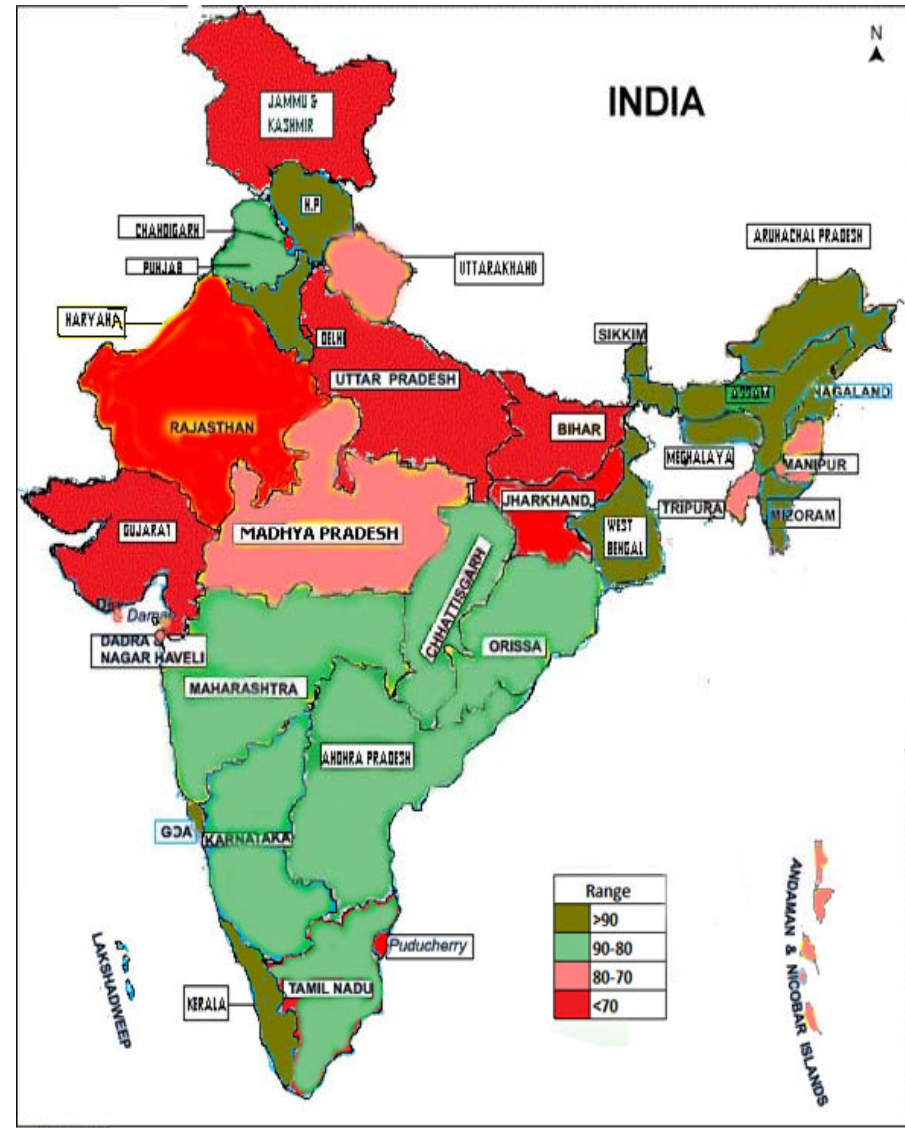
N

INDIA

JAMMU & KASHMIR

H.P

CHANDIGARH

PUNJAB

UTTARAKHAND

ARUNACHAL PRADESH

HARYANA

DELHI

SIKKIM

UTTAR PRADESH

ASSAM

NAGALAND

RAJASTHAN

BIHAR

MEGHALAYA

MANIPUR

JHARKHAND

TRIPURA

MIZORAM

GUJARAT

MADHYA PRADESH

WEST BENGAL

CHHATTISGARH

Daman

DADRA & NAGAR HAVELI

ORISSA

MAHARASHTRA

ANDHRA PRADESH

GOA

KARNATAKA

ANDAMAN & NICOBAR ISLANDS

| Range |
|---|
| >90 |
| 90-80 |
| 80-70 |
| <70 |

LAKSHADWEEP

Puducherry

KERALA

TAMIL NADU